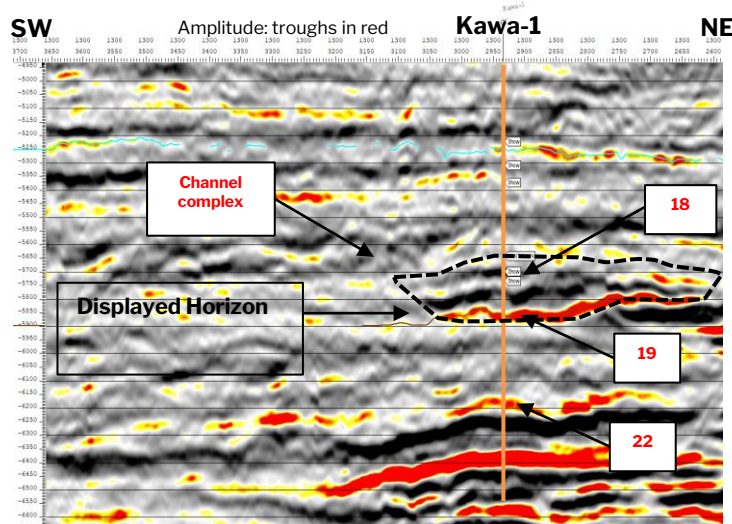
SW

Amplitude: troughs in red

Kawa-1

NE

| 1300 | 1300 | 1300 | 1300 | 1300 | 1300 | 1300 | 1300 | 1300 | 1300 | 1300 | 1300 | 1300 | 1300 | 1300 | 1300 | 1300 | 1300 | 1300 | 1300 | 1300 | 1300 |
|---|---|---|---|---|---|---|---|---|---|---|---|---|---|---|---|---|---|---|---|---|---|
| 3700 | 3650 | 3600 | 3550 | 3500 | 3450 | 3400 | 3350 | 3300 | 3250 | 3200 | 3150 | 3100 | 3050 | 3000 | 2950 | 2900 | 2850 | 2800 | 2750 | 2700 | 2650 | 2600 |

-5000
-5050
-5100
-5150
-5200
-5250
-5300
-5350
-5400
-5450
-5500
-5550
-5600
-5650
-5700
-5750
-5800
-5850
-5900
-5950
-6000
-6050
-6100
-6150
-6200
-6250
-6300
-6350
-6400
-6450
-6500
-6550
-6600

Show
Show
Show
Show
Show

Channel complex

18

Displayed Horizon

19

22